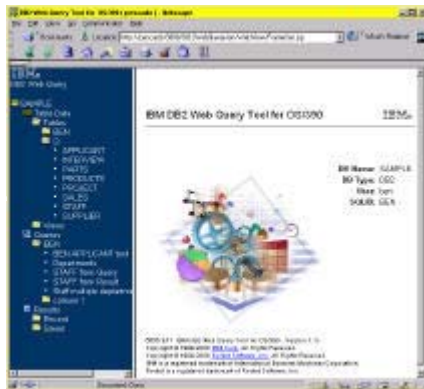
IBM Web Query Tool for OS/390 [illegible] - Netscape

File Edit View Go Communicator Help

Bookmarks Location: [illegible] What's Related

IBM
DB2 Web Query

SAMPLE
Table Data
Tables
GEN
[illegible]
APPLICANT
INTERVIEW
PARTS
PRODUCTS
PROJECT
SALES
STAFF
SUPPLIER
Views
Queries
GEN
GEN-APPLICANT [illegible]
Departments
STAFF New Query
STAFF New Result
Staff multiple departments
Column 1
Results
Record
Saved

IBM DB2 Web Query Tool for OS/390

IBM

DB Name: SAMPLE
DB Type: DB2
User: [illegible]
SQLID: GEN

5655-E71 IBM DB2 Web Query Tool for OS/390, Version 1.1
Copyright IBM Corp. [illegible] All Rights Reserved.
Copyright 1999-2000 Rocket Software, Inc. All Rights Reserved.
IBM is a registered trademark of International Business Machines Corporation.
Rocket is a registered trademark of Rocket Software, Inc.

Document: Done